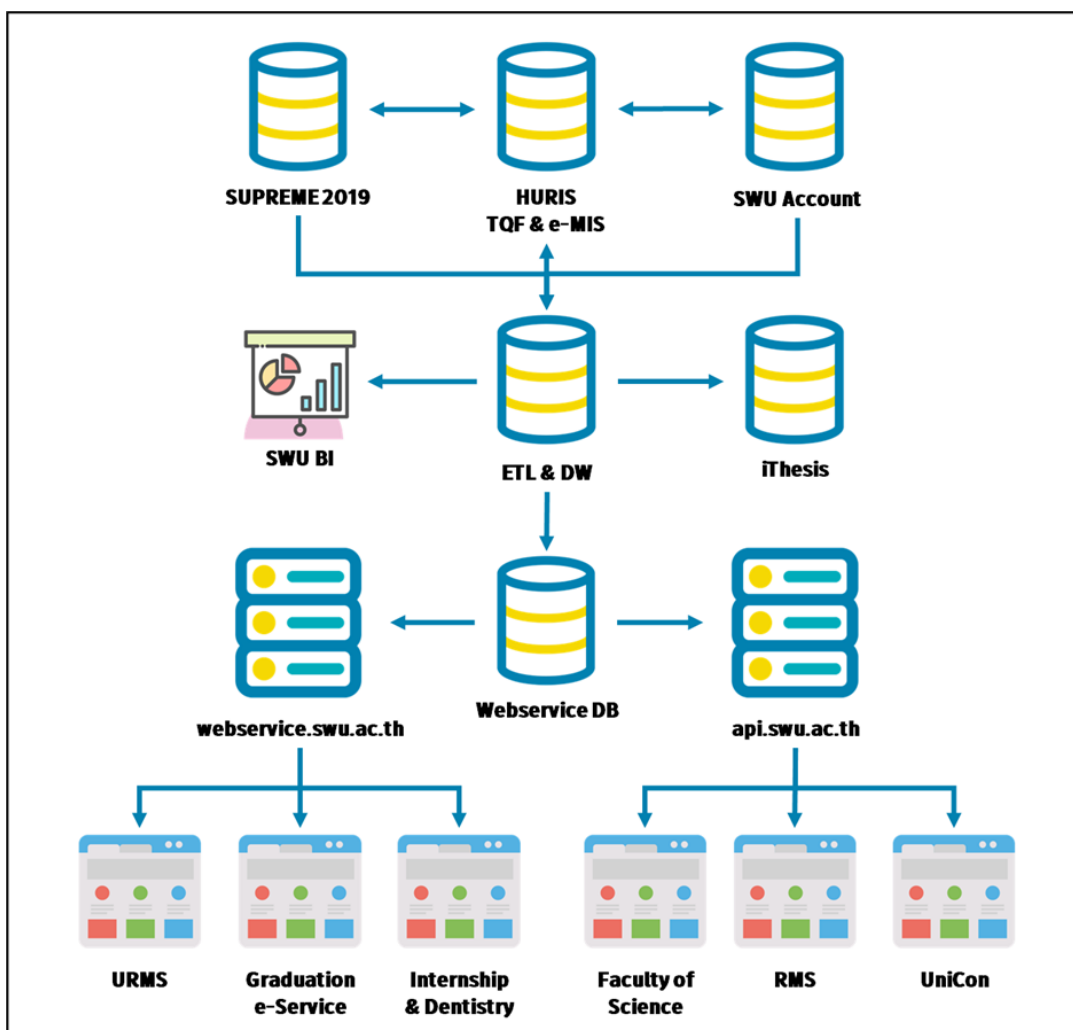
SUPREME 2019

HURIS
TQF & e-MIS

SWU Account

SWU BI

ETL & DW

iThesis

webservice.swu.ac.th

Webservice DB

api.swu.ac.th

URMS

Graduation e-Service

Internship & Dentistry

Faculty of Science

RMS

UniCon